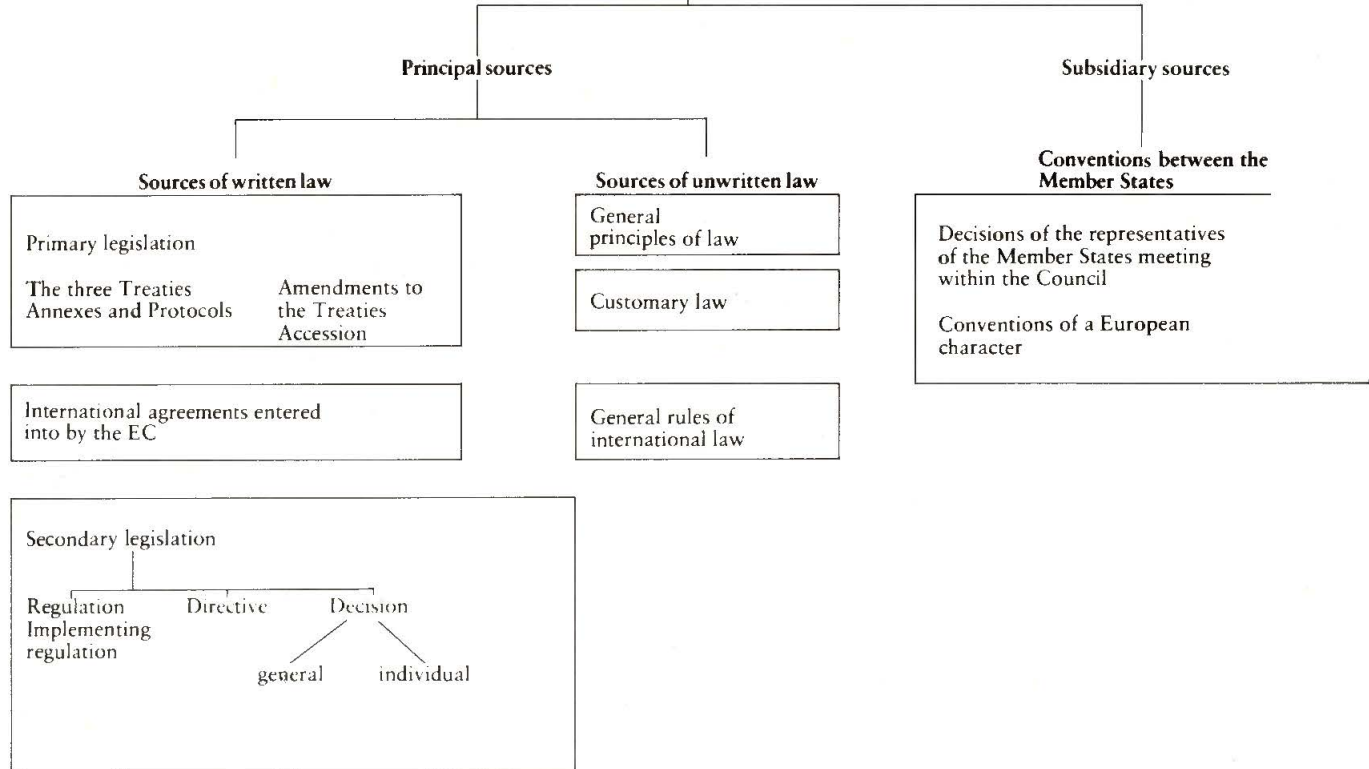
Principal sources

Subsidiary sources

Sources of written law

Sources of unwritten law

Conventions between the Member States

Primary legislation

The three Treaties
Annexes and Protocols

Amendments to the Treaties
Accession

General principles of law

Customary law

Decisions of the representatives of the Member States meeting within the Council

Conventions of a European character

International agreements entered into by the EC

General rules of international law

Secondary legislation

Regulation
Implementing regulation

Directive

Decision

general

individual